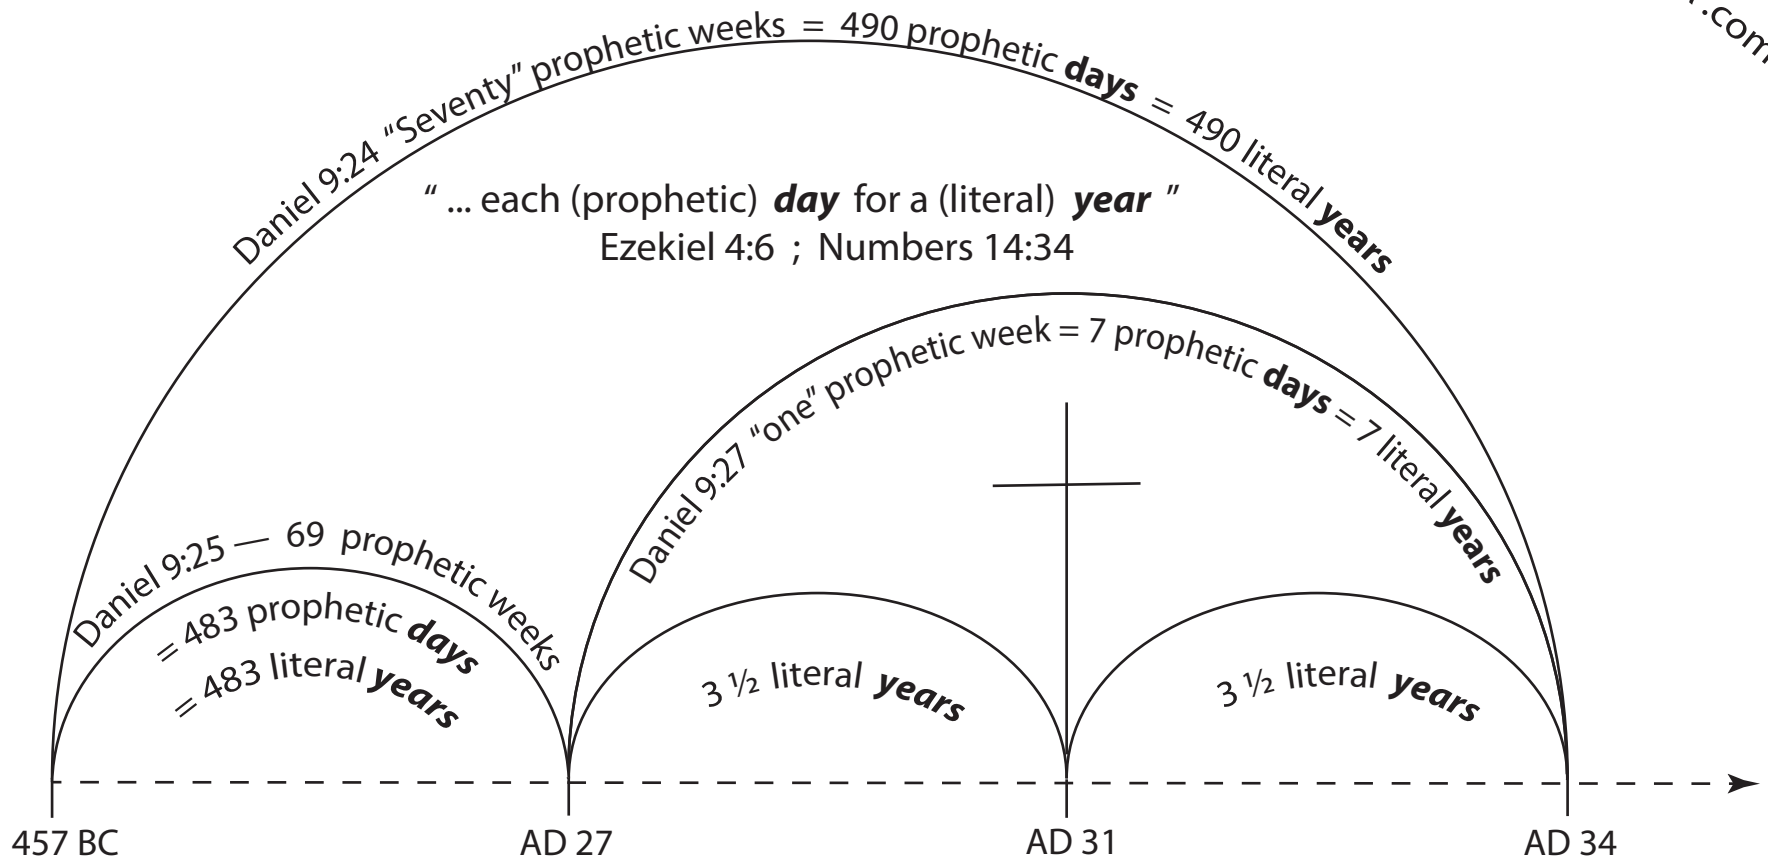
Daniel 9:24 "Seventy" prophetic weeks = 490 prophetic **days** = 490 literal **years**

" ... each (prophetic) ***day*** for a (literal) ***year*** "
Ezekiel 4:6 ; Numbers 14:34

Daniel 9:27 "one" prophetic week = 7 prophetic **days** = 7 literal **years**

Daniel 9:25 — 69 prophetic weeks
= 483 prophetic **days**
= 483 literal **years**

3 ½ literal **years**

3 ½ literal **years**

457 BC
AD 27
AD 31
AD 34

.com